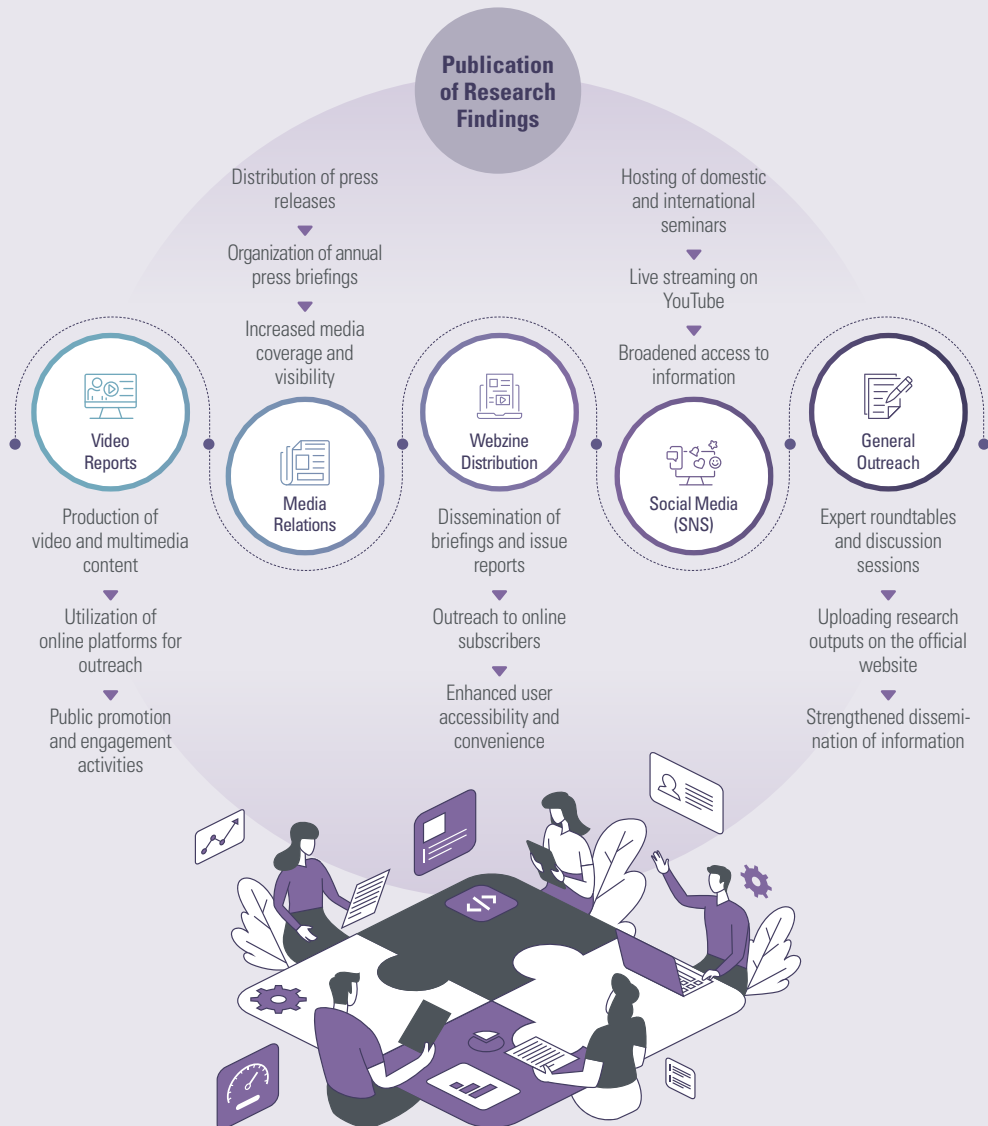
Publication of Research Findings

Distribution of press releases
Organization of annual press briefings
Increased media coverage and visibility

Hosting of domestic and international seminars
Live streaming on YouTube
Broadened access to information

Video Reports

Media Relations

Webzine Distribution

Social Media (SNS)

General Outreach

Production of video and multimedia content
Utilization of online platforms for outreach
Public promotion and engagement activities

Dissemination of briefings and issue reports
Outreach to online subscribers
Enhanced user accessibility and convenience

Expert roundtables and discussion sessions
Uploading research outputs on the official website
Strengthened dissemination of information